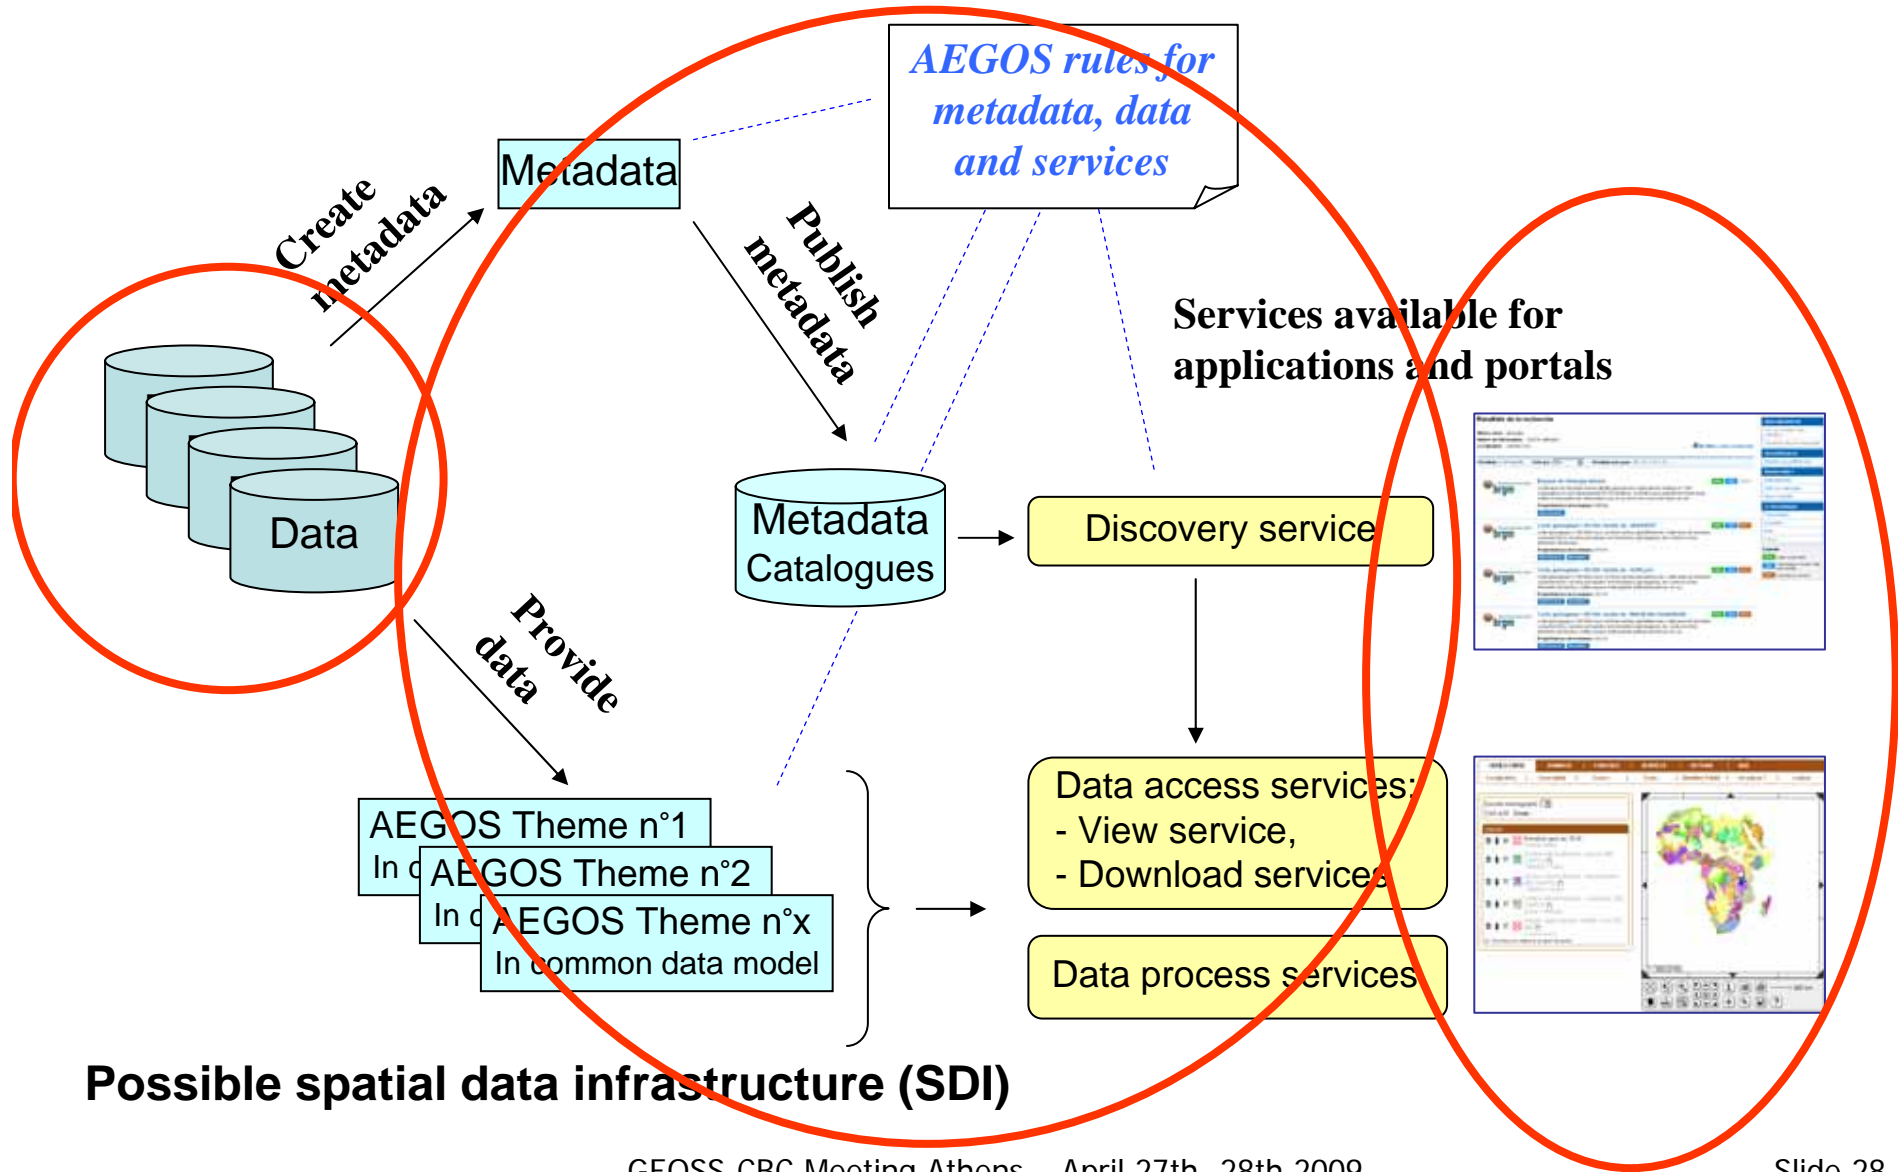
AEGOS rules for metadata, data and services

Metadata

Create metadata

Publish metadata

Services available for applications and portals

Data

Metadata Catalogues

Discovery service

Provide data

Data access services:
- View service,
- Download services

AEGOS Theme n°1
In c

AEGOS Theme n°2
In c

AEGOS Theme n°x
In common data model

Data process services

Possible spatial data infrastructure (SDI)

GEOSS CBC Meeting Athens – April 27th - 28th 2009

Slide 28